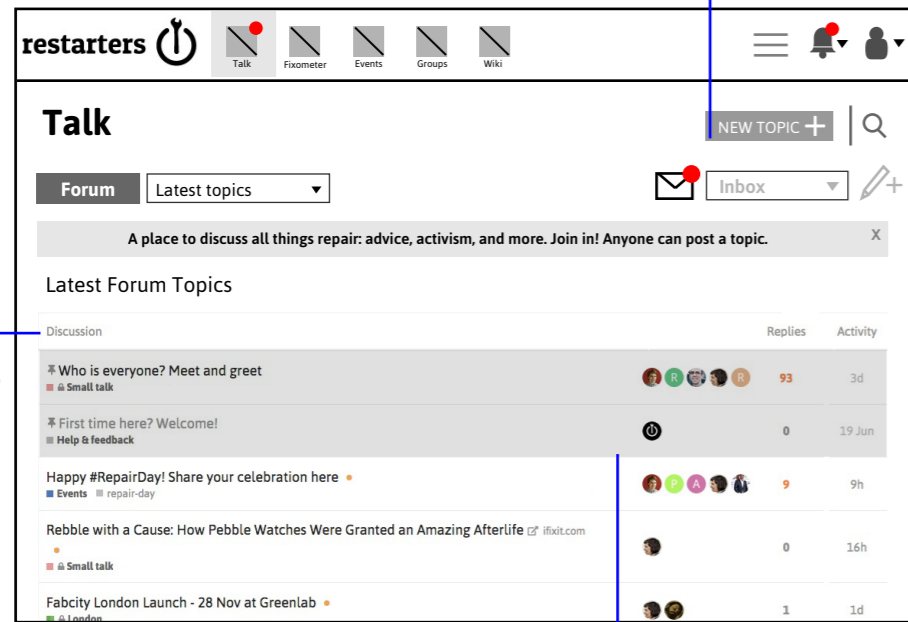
restarters

Talk
Fixometer
Events
Groups
Wiki

Talk

NEW TOPIC +

Forum
Latest topics

Inbox

A place to discuss all things repair: advice, activism, and more. Join in! Anyone can post a topic.
x

Latest Forum Topics

| Discussion | | Replies | Activity |
|---|---|---|---|
| Who is everyone? Meet and greet<br>Small talk | R R | 93 | 3d |
| First time here? Welcome!<br>Help & feedback | | 0 | 19 Jun |
| Happy #RepairDay! Share your celebration here<br>Events repair-day | P A | 9 | 9h |
| Rebble with a Cause: How Pebble Watches Were Granted an Amazing Afterlife ifixit.com<br>Small talk | | 0 | 16h |
| Fabcity London Launch - 28 Nov at Greenlab<br>London | | 1 | 1d |